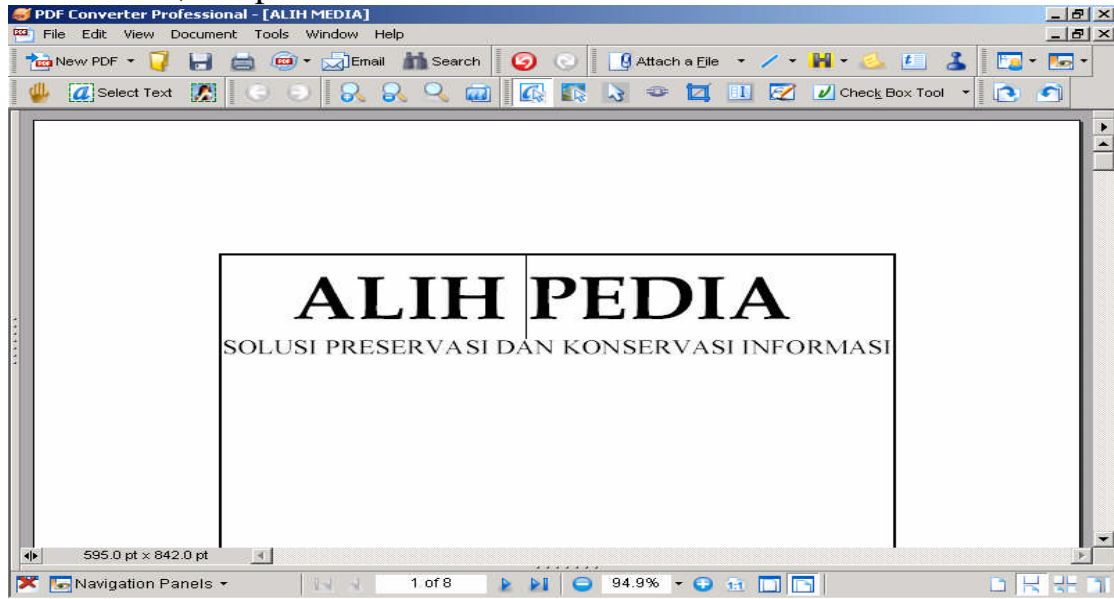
PDF Converter Professional - [ALIH MEDIA]

File Edit View Document Tools Window Help

New PDF Email Search Attach a File

Select Text Check Box Tool

ALIH PEDIA

SOLUSI PRESERVASI DAN KONSERVASI INFORMASI

595.0 pt x 842.0 pt

Navigation Panels 1 of 8 94.9%